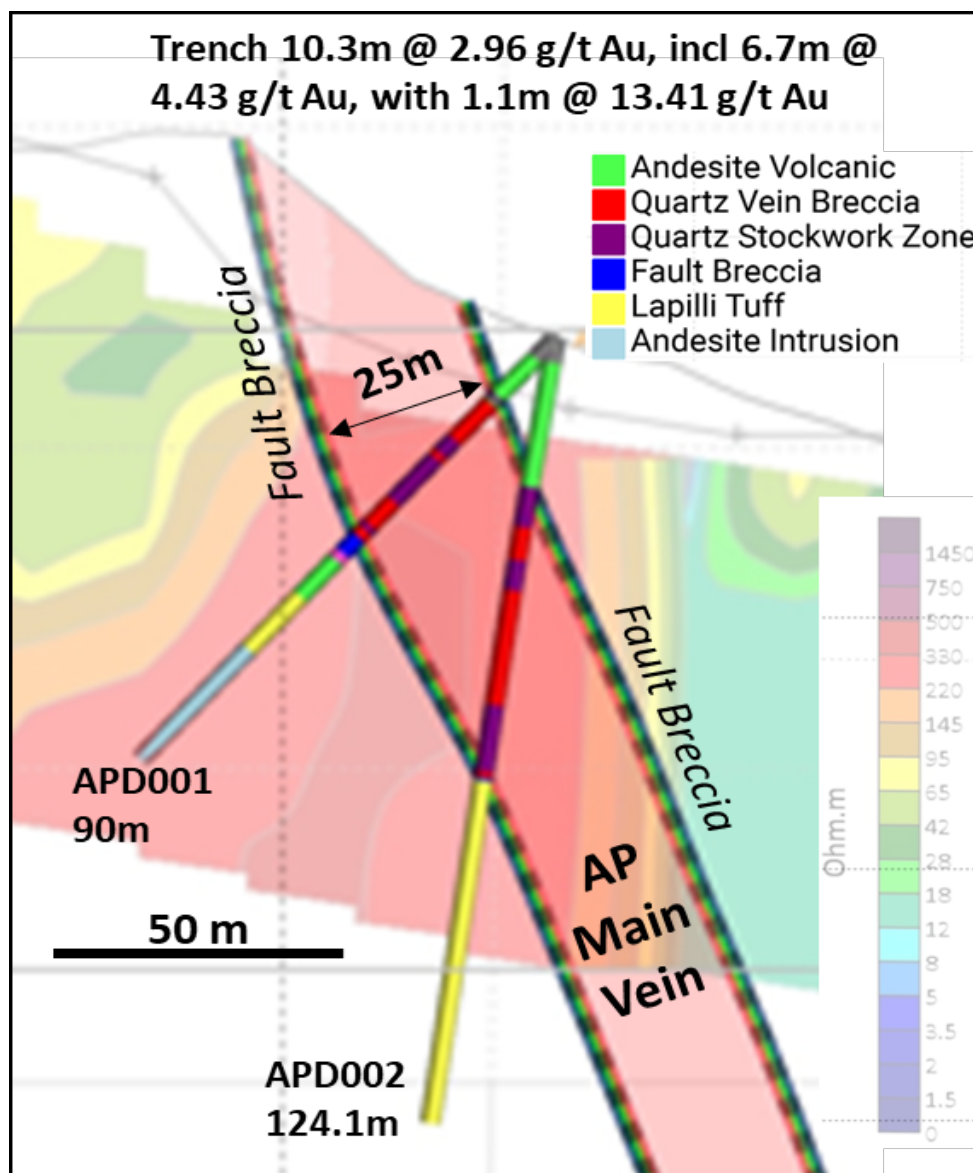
Trench 10.3m @ 2.96 g/t Au, incl 6.7m @ 4.43 g/t Au, with 1.1m @ 13.41 g/t Au

Andesite Volcanic
Quartz Vein Breccia
Quartz Stockwork Zone
Fault Breccia
Lapilli Tuff
Andesite Intrusion

Fault Breccia

25m

Fault Breccia

APD001
90m

AP
Main
Vein

50 m

APD002
124.1m

1450
750
500
330
220
145
95
65
42
28
18
12
8
5
3.5
2
1.5
0

Ohm.m